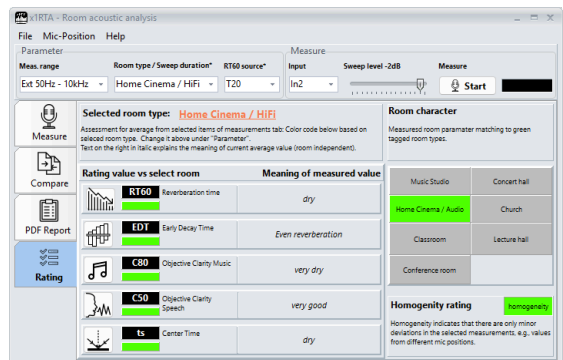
x1RTA - Room acoustic analysis

File Mic-Position Help

Parameter
Meas. range
Ext 50Hz - 10kHz
Room type / Sweep duration*
Home Cinema / HiFi
RT60 source*
T20

Measure
Input
In2
Sweep level -2dB
Measure
Start

Measure
Compare
PDF Report
Rating

Selected room type: Home Cinema / HiFi
Assessment for average from selected items of measurements tab: Color code below based on selected room type. Change it above under "Parameter".
Text on the right in italic explains the meaning of current average value (room independent).

Rating value vs select room
Meaning of measured value

| | | |
|---|---|---|
| RT60 | Reverberation time | dry |
| EDT | Early Decay Time | Even reverberation |
| C80 | Objective Clarity Music | very dry |
| C50 | Objective Clarity Speech | very good |
| ts | Center Time | dry |

Room character
Measured room paramater matching to green tagged room types.

| | |
|---|---|
| Music Studio | Concert hall |
| Home Cinema / Audio | Church |
| Classroom | Lecture hall |
| Conference room | |

Homogenity rating
homogeneity
Homogenity indicates that there are only minor deviations in the selected measurements, e.g. values from different mic positions.